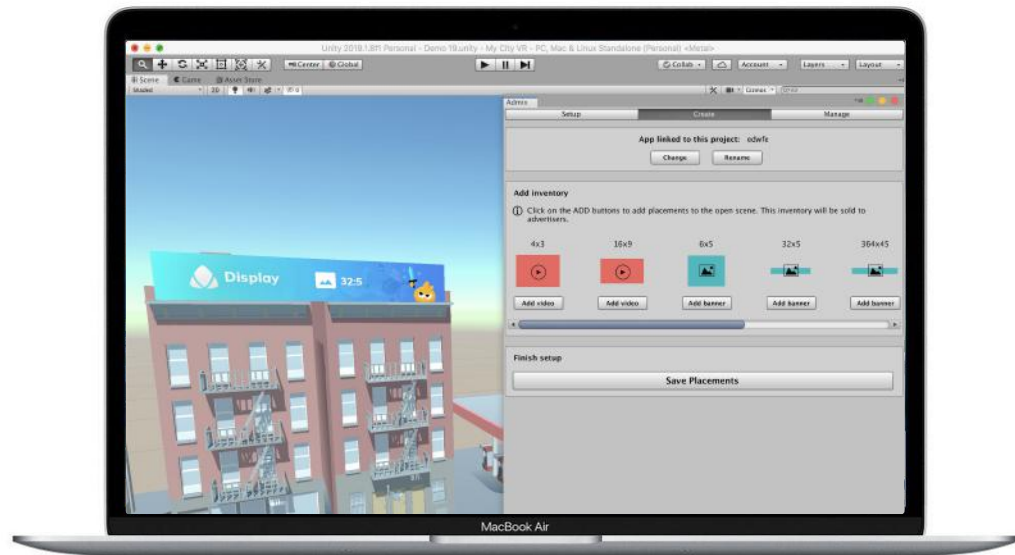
Unity 2019.1.8f1 Personal - Demo 19.unity - My City VR - PC, Mac & Linux Standalone (Personal) <Metal>

Center Global

Collab Account Layers Layout

Scene Game Asset Store

Shaded 2D

Gizmos

Admix

Setup Create Manage

App linked to this project: odwfc

Change Rename

Add inventory

Click on the ADD buttons to add placements to the open scene. This inventory will be sold to advertisers.

4x3 16x9 6x5 32x5 364x45

Add video Add video Add banner Add banner Add banner

Finish setup

Save Placements

Display 32:5

MacBook Air